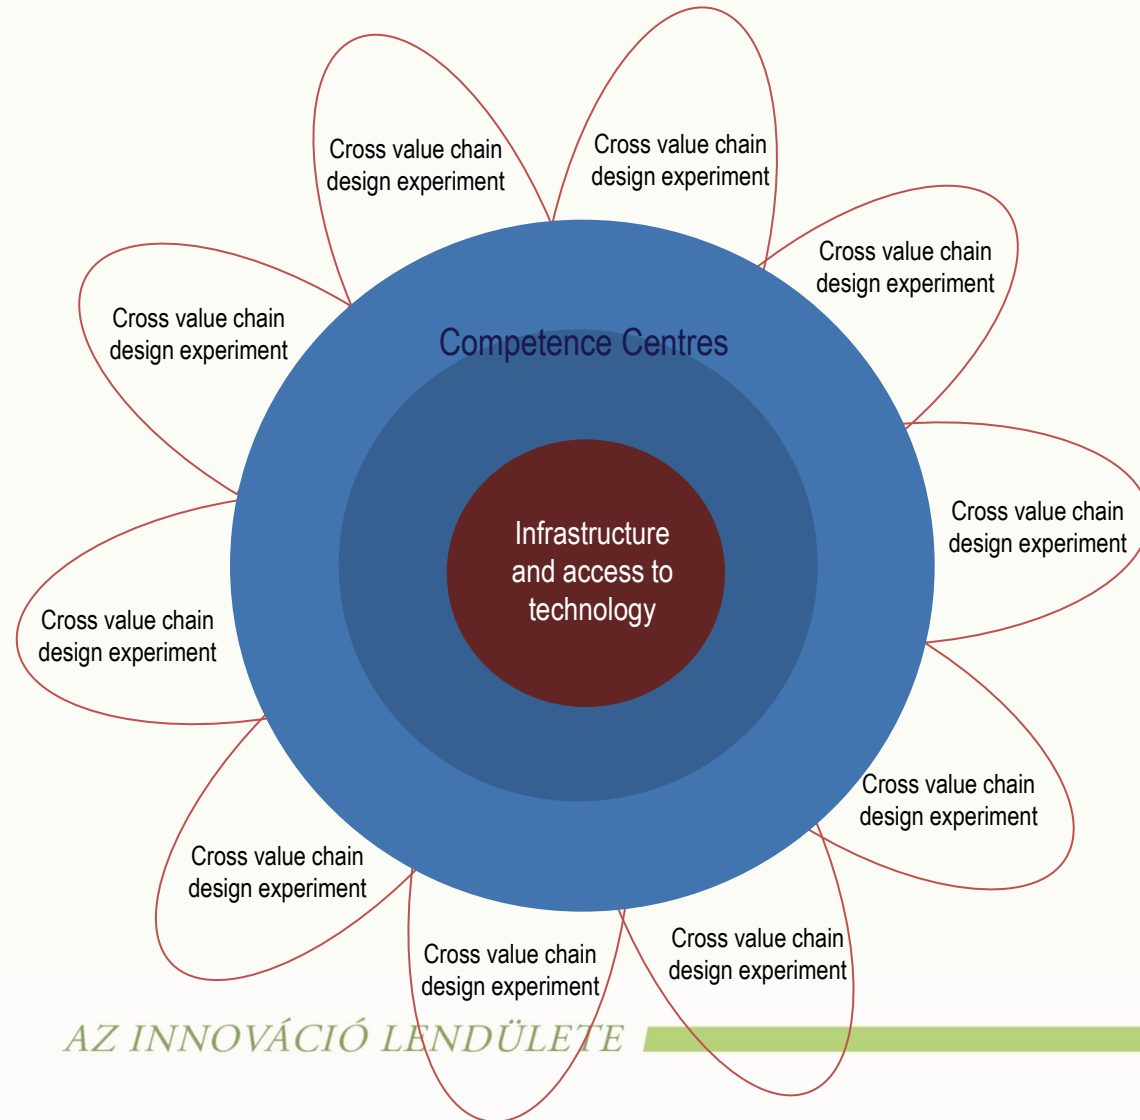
Cross value chain design experiment

Cross value chain design experiment

Cross value chain design experiment

Cross value chain design experiment

Competence Centres

Infrastructure and access to technology

Cross value chain design experiment

Cross value chain design experiment

Cross value chain design experiment

Cross value chain design experiment

Cross value chain design experiment

Cross value chain design experiment

AZ INNOVÁCIÓ LENDÜLETE